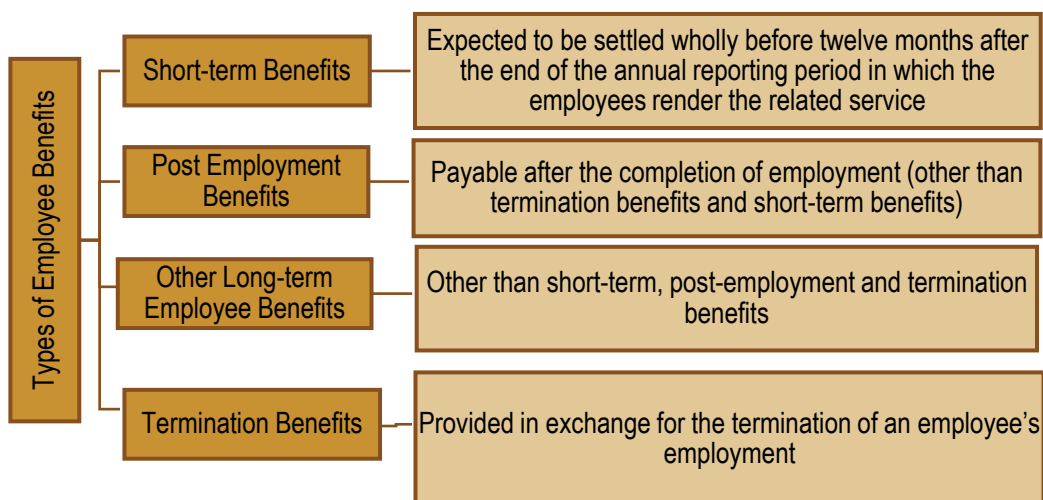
Types of Employee Benefits

Short-term Benefits

Expected to be settled wholly before twelve months after the end of the annual reporting period in which the employees render the related service

Post Employment Benefits

Payable after the completion of employment (other than termination benefits and short-term benefits)

Other Long-term Employee Benefits

Other than short-term, post-employment and termination benefits

Termination Benefits

Provided in exchange for the termination of an employee's employment